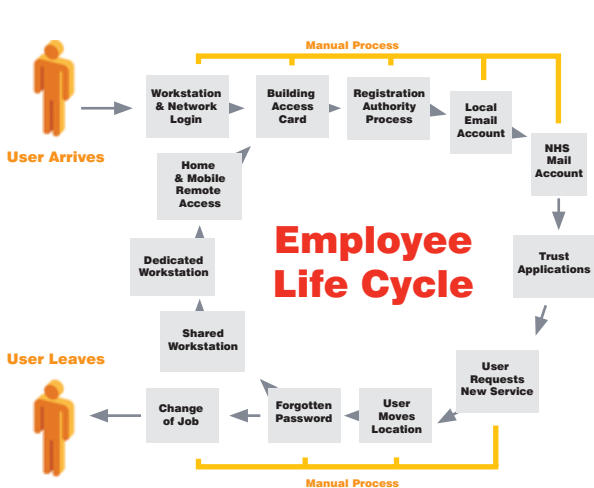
Manual Process

User Arrives

Workstation & Network Login

Building Access Card

Registration Authority Process

Local Email Account

NHS Mail Account

Trust Applications

User Requests New Service

User Moves Location

Forgotten Password

Change of Job

Shared Workstation

Dedicated Workstation

Home & Mobile Remote Access

Employee Life Cycle

User Leaves

Manual Process